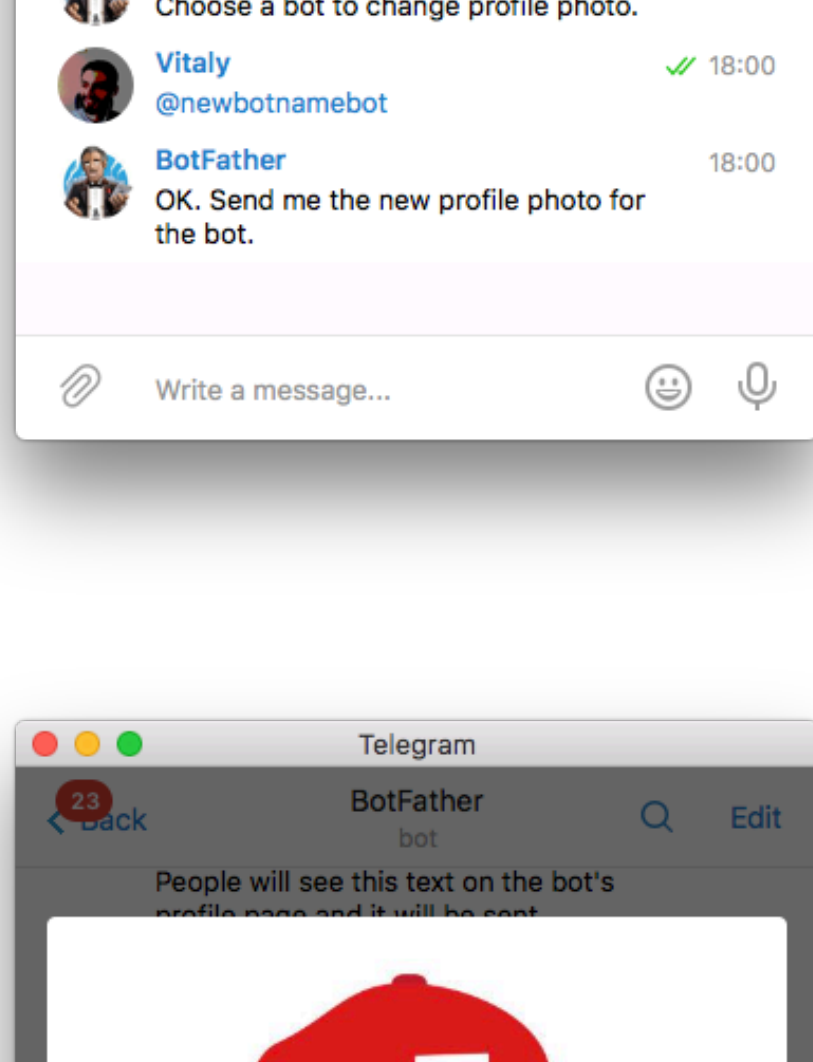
Choose a bot to change profile photo.

Vitaly
18:00
@newbotnamebot

BotFather
18:00
OK. Send me the new profile photo for the bot.

Write a message...

Telegram

23
Back
BotFather
bot
Edit

People will see this text on the bot's profile page and it will be sent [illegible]